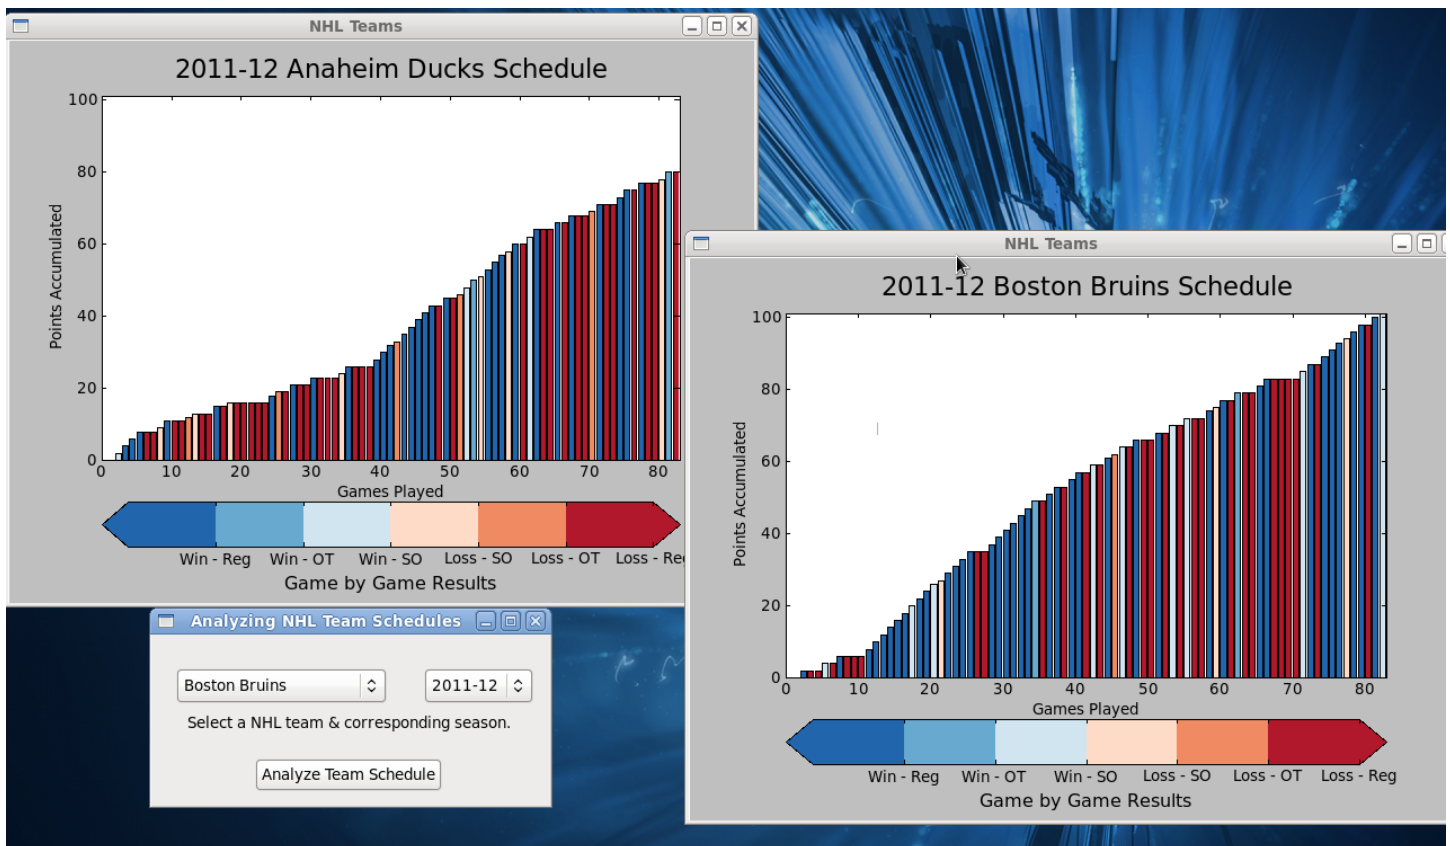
NHL Teams

2011-12 Anaheim Ducks Schedule

Points Accumulated

100
80
60
40
20
0

0 10 20 30 40 50 60 70 80

Games Played

Win - Reg Win - OT Win - SO Loss - SO Loss - OT Loss - Re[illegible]

Game by Game Results

NHL Teams

2011-12 Boston Bruins Schedule

Points Accumulated

100
80
60
40
20
0

0 10 20 30 40 50 60 70 80

Games Played

Win - Reg Win - OT Win - SO Loss - SO Loss - OT Loss - Reg

Game by Game Results

Analyzing NHL Team Schedules

Boston Bruins

2011-12

Select a NHL team & corresponding season.

Analyze Team Schedule